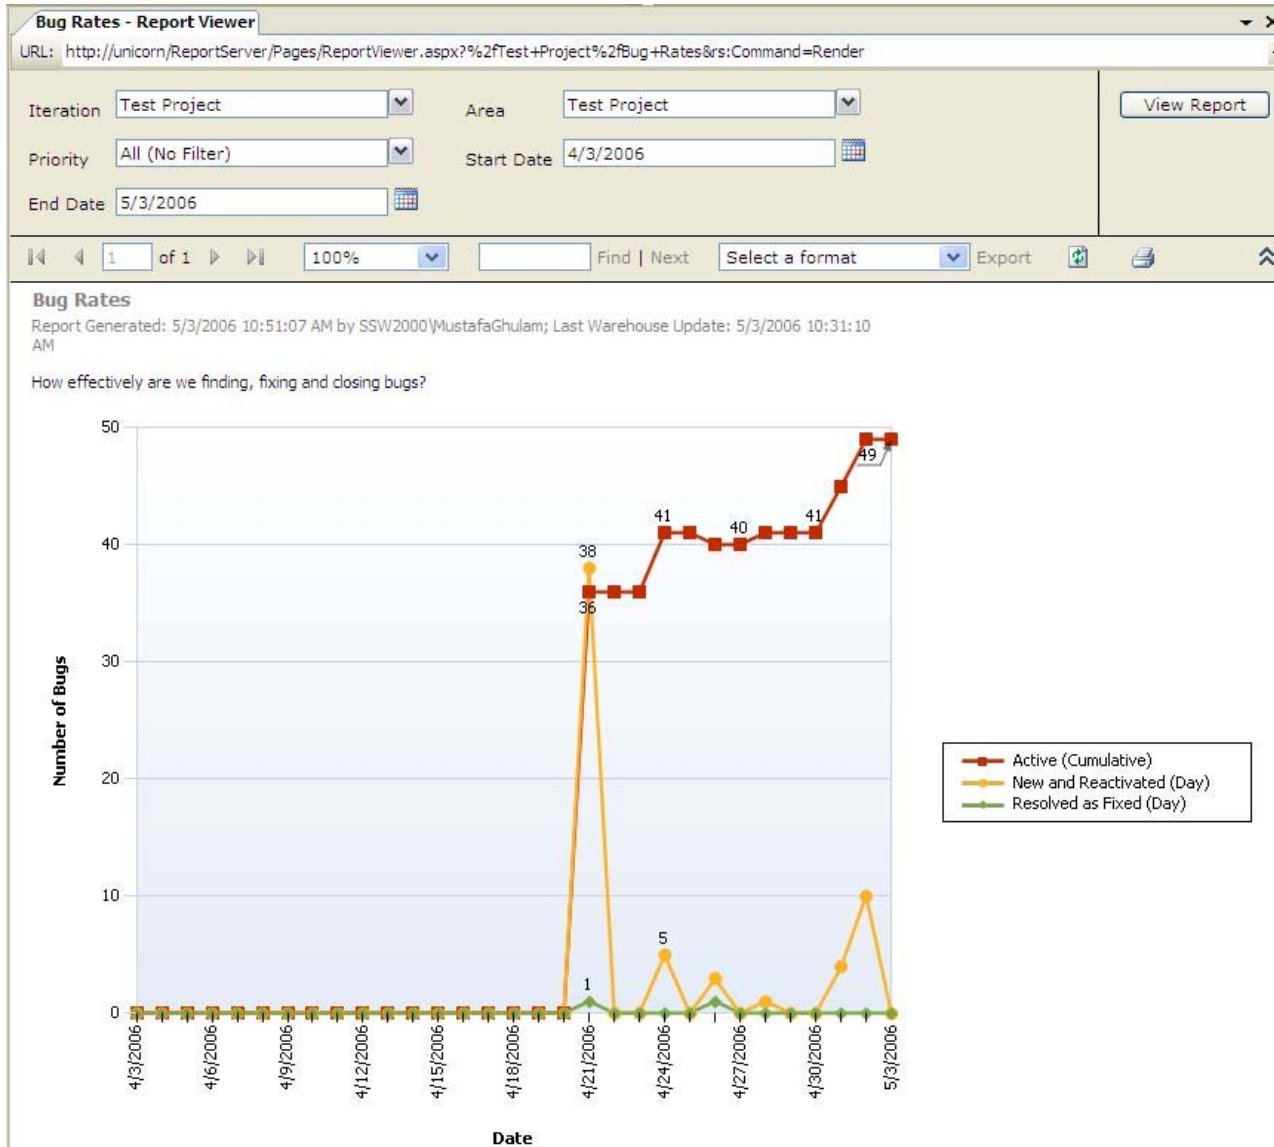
Bug Rates - Report Viewer

URL: http://unicorn/ReportServer/Pages/ReportViewer.aspx?%2fTest+Project%2fBug+Rates&rs:Command=Render

Iteration Test Project
Area Test Project
View Report
Priority All (No Filter)
Start Date 4/3/2006
End Date 5/3/2006

1 of 1 100% Find | Next Select a format Export

Bug Rates
Report Generated: 5/3/2006 10:51:07 AM by SSW2000\MustafaGhulam; Last Warehouse Update: 5/3/2006 10:31:10 AM

How effectively are we finding, fixing and closing bugs?

Number of Bugs

50
40
30
20
10
0

38
36
41
40
41
49
5
1

4/3/2006
4/6/2006
4/9/2006
4/12/2006
4/15/2006
4/18/2006
4/21/2006
4/24/2006
4/27/2006
4/30/2006
5/3/2006

Date

Active (Cumulative)
New and Reactivated (Day)
Resolved as Fixed (Day)